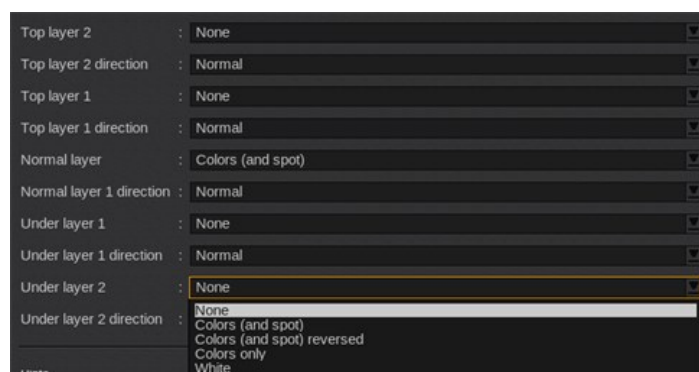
Top layer 2 : None
Top layer 2 direction : Normal
Top layer 1 : None
Top layer 1 direction : Normal
Normal layer : Colors (and spot)
Normal layer 1 direction : Normal
Under layer 1 : None
Under layer 1 direction : Normal
Under layer 2 : None
Under layer 2 direction :

None
Colors (and spot)
Colors (and spot) reversed
Colors only
White

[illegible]